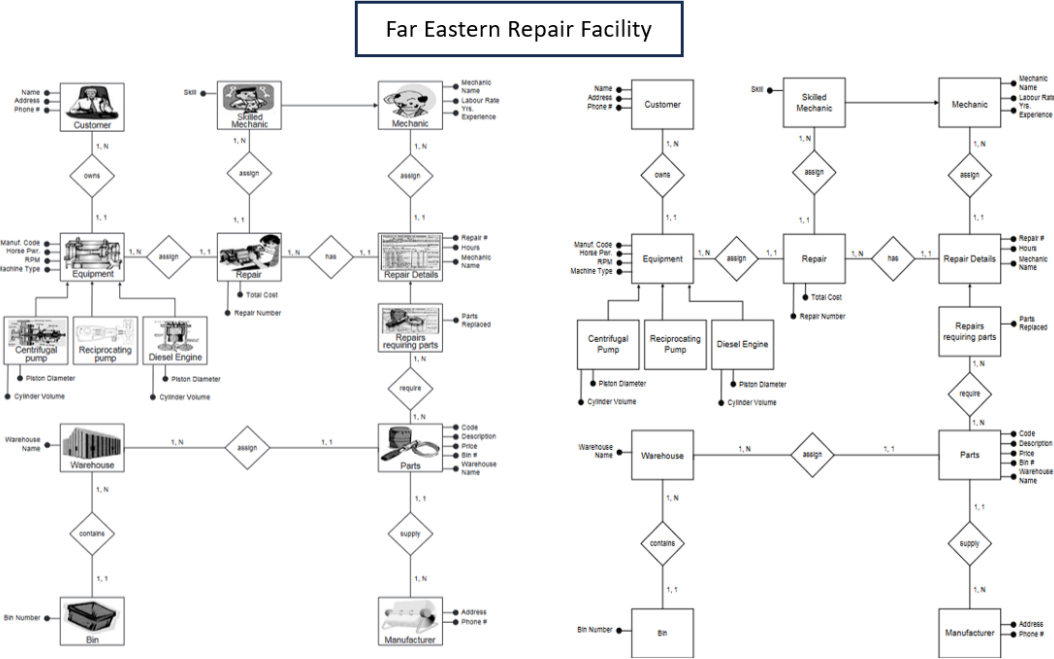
Far Eastern Repair Facility

Name
Address
Phone #
Customer

1, N
owns
1, 1

Skill
Skilled Mechanic
1, N
assign
1, 1

Mechanic Name
Labour Rate
Yrs. Experience
Mechanic
1, N
assign
1, 1

Manuf. Code
Horse Pwr.
RPM
Machine Type
Equipment
1, N
assign
1, 1
Repair
Total Cost
Repair Number
1, N
has
1, 1
Repair Details
Repair #
Hours
Mechanic Name

Centrifugal pump
Reciprocating pump
Diesel Engine
Piston Diameter
Cylinder Volume
Piston Diameter
Cylinder Volume

Repairs requiring parts
Parts Replaced
1, N
require
1, N

Warehouse Name
Warehouse
1, N
assign
1, 1
Parts
Code
Description
Price
Bin #
Warehouse Name

1, N
contains
1, 1
Bin Number
Bin

1, 1
supply
1, N
Manufacturer
Address
Phone #

Name
Address
Phone #
Customer
1, N
owns
1, 1

Skill
Skilled Mechanic
1, N
assign
1, 1

Mechanic Name
Labour Rate
Yrs. Experience
Mechanic
1, N
assign
1, 1

Manuf. Code
Horse Pwr.
RPM
Machine Type
Equipment
1, N
assign
1, 1
Repair
Total Cost
Repair Number
1, N
has
1, 1
Repair Details
Repair #
Hours
Mechanic Name

Centrifugal Pump
Reciprocating Pump
Diesel Engine
Piston Diameter
Cylinder Volume
Piston Diameter
Cylinder Volume

Repairs requiring parts
Parts Replaced
1, N
require
1, N

Warehouse Name
Warehouse
1, N
assign
1, 1
Parts
Code
Description
Price
Bin #
Warehouse Name

1, N
contains
1, 1
Bin Number
Bin

1, 1
supply
1, N
Manufacturer
Address
Phone #